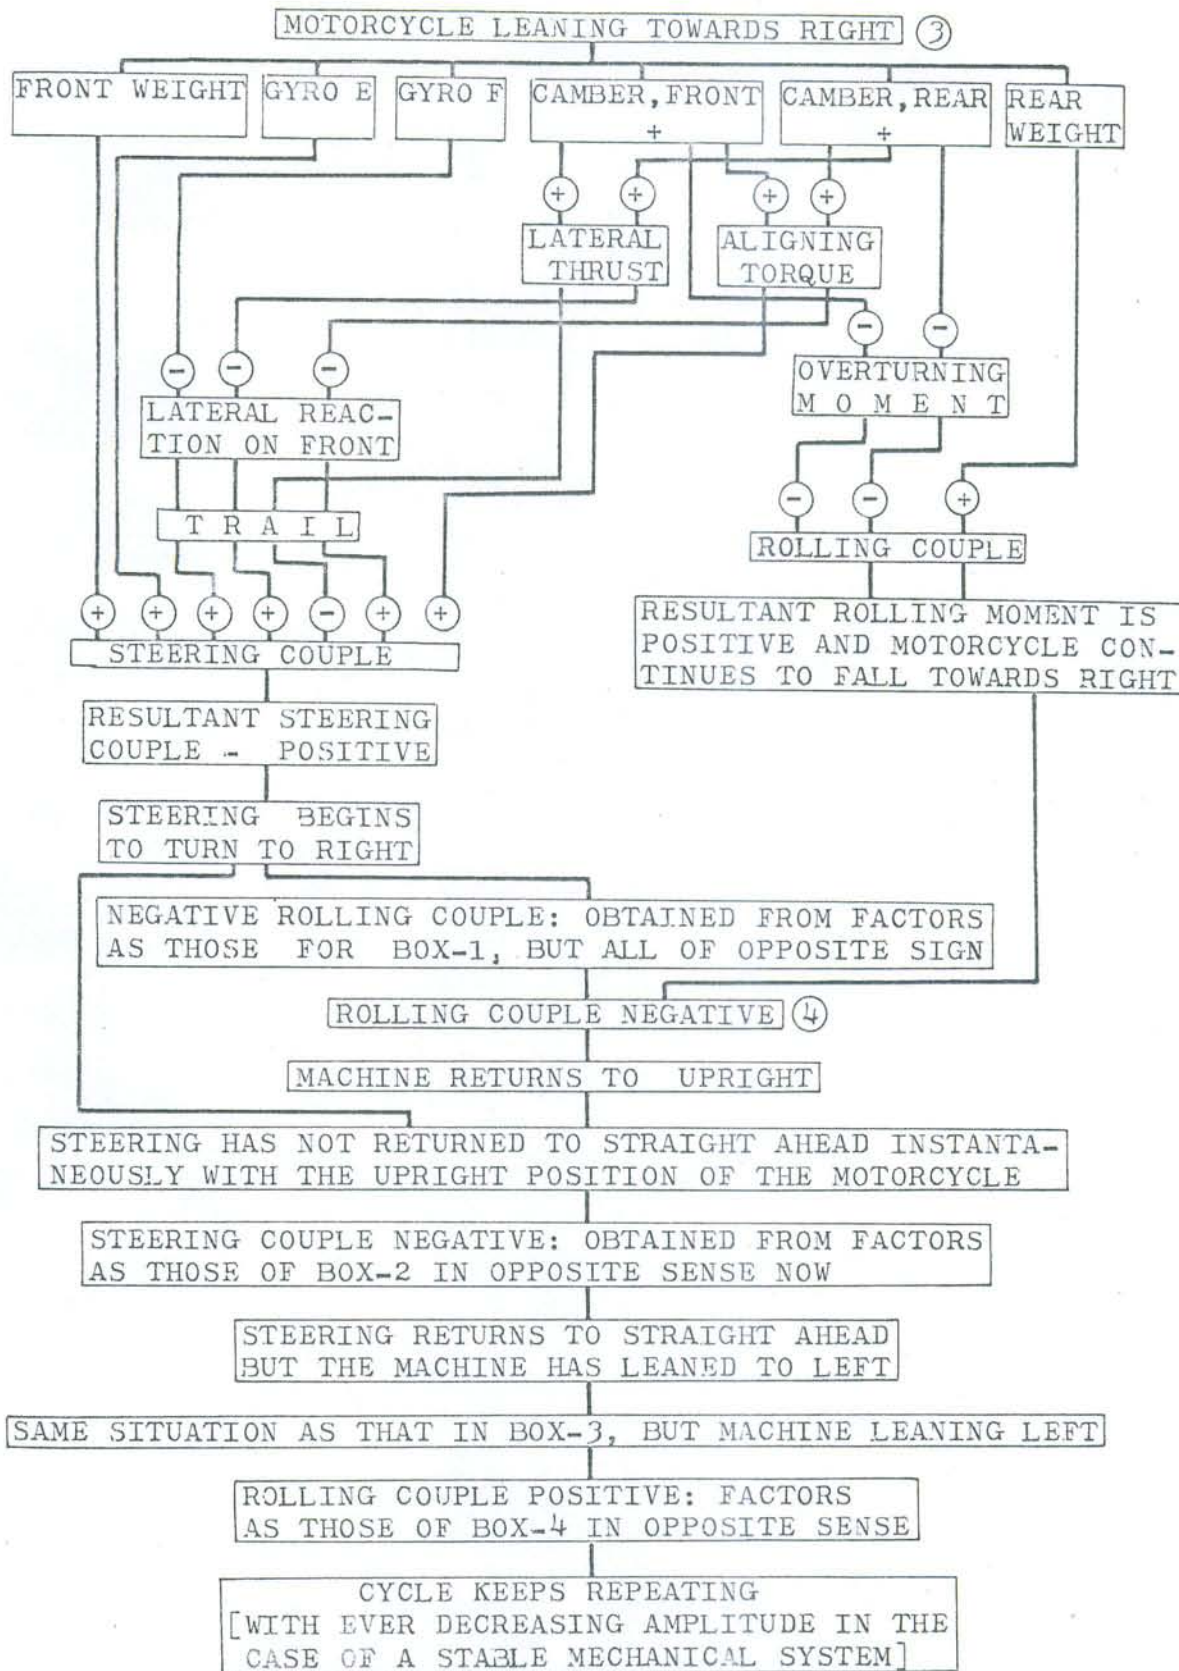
MOTORCYCLE LEANING TOWARDS RIGHT ③

FRONT WEIGHT

GYRO E

GYRO F

CAMBER, FRONT +

CAMBER, REAR +

REAR WEIGHT

+ +

+ +

LATERAL THRUST

ALIGNING TORQUE

− −

OVERTURNING MOMENT

− − −

LATERAL REACTION ON FRONT

− − +

ROLLING COUPLE

T R A I L

+ + + + − + +

STEERING COUPLE

RESULTANT ROLLING MOMENT IS POSITIVE AND MOTORCYCLE CONTINUES TO FALL TOWARDS RIGHT

RESULTANT STEERING COUPLE - POSITIVE

STEERING BEGINS TO TURN TO RIGHT

NEGATIVE ROLLING COUPLE: OBTAINED FROM FACTORS AS THOSE FOR BOX-1, BUT ALL OF OPPOSITE SIGN

ROLLING COUPLE NEGATIVE ④

MACHINE RETURNS TO UPRIGHT

STEERING HAS NOT RETURNED TO STRAIGHT AHEAD INSTANTANEOUSLY WITH THE UPRIGHT POSITION OF THE MOTORCYCLE

STEERING COUPLE NEGATIVE: OBTAINED FROM FACTORS AS THOSE OF BOX-2 IN OPPOSITE SENSE NOW

STEERING RETURNS TO STRAIGHT AHEAD BUT THE MACHINE HAS LEANED TO LEFT

SAME SITUATION AS THAT IN BOX-3, BUT MACHINE LEANING LEFT

ROLLING COUPLE POSITIVE: FACTORS AS THOSE OF BOX-4 IN OPPOSITE SENSE

CYCLE KEEPS REPEATING [WITH EVER DECREASING AMPLITUDE IN THE CASE OF A STABLE MECHANICAL SYSTEM]